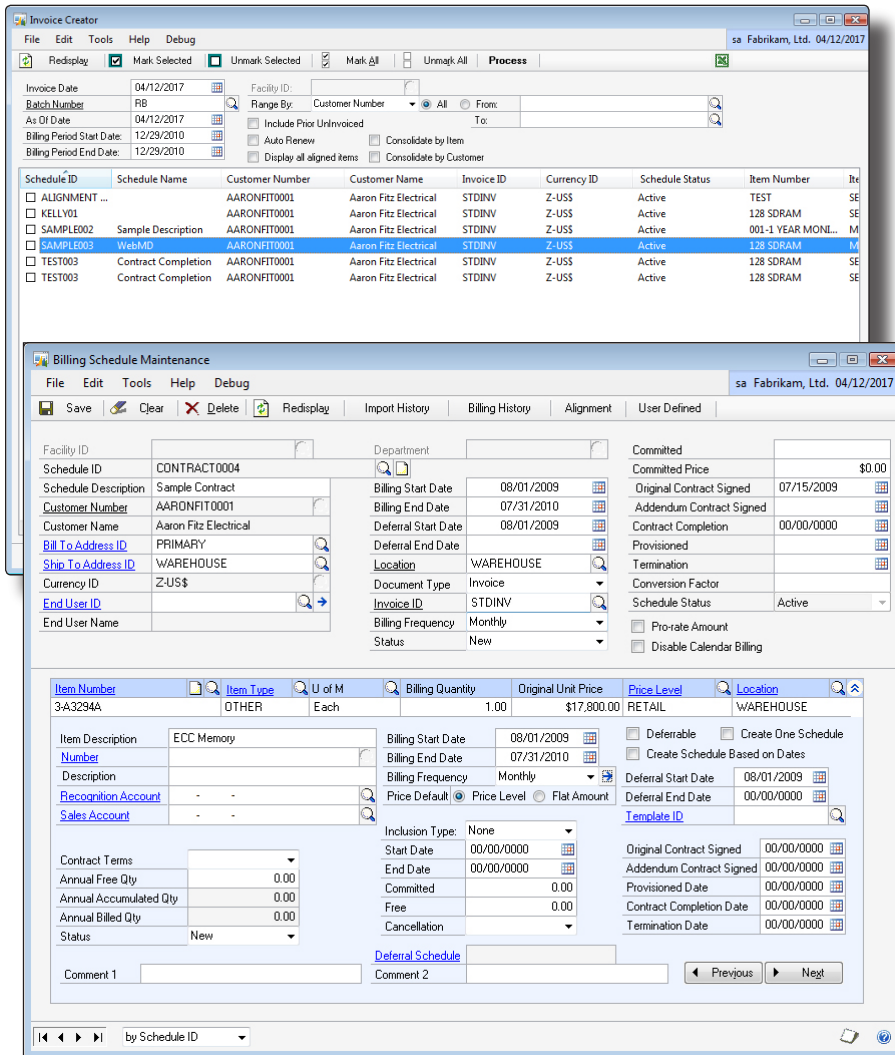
Invoice Creator

File Edit Tools Help Debug

sa Fabrikam, Ltd. 04/12/2017

Redisplay Mark Selected Unmark Selected Mark All Unmark All Process

Invoice Date 04/12/2017
Batch Number RB
As Of Date 04/12/2017
Billing Period Start Date: 12/29/2010
Billing Period End Date: 12/29/2010

Facility ID:
Range By: Customer Number All From:
To:
Include Prior UnInvoiced
Auto Renew
Consolidate by Item
Display all aligned items
Consolidate by Customer

| Schedule ID | Schedule Name | Customer Number | Customer Name | Invoice ID | Currency ID | Schedule Status | Item Number | Ite |
|---|---|---|---|---|---|---|---|---|
| ALIGNMENT ... | | AARONFIT0001 | Aaron Fitz Electrical | STDINV | Z-US$ | Active | TEST | SE |
| KELLY01 | | AARONFIT0001 | Aaron Fitz Electrical | STDINV | Z-US$ | Active | 128 SDRAM | SE |
| SAMPLE002 | Sample Description | AARONFIT0001 | Aaron Fitz Electrical | STDINV | Z-US$ | Active | 001-1 YEAR MONI... | M |
| SAMPLE003 | WebMD | AARONFIT0001 | Aaron Fitz Electrical | STDINV | Z-US$ | Active | 128 SDRAM | M |
| TEST003 | Contract Completion | AARONFIT0001 | Aaron Fitz Electrical | STDINV | Z-US$ | Active | 128 SDRAM | SE |
| TEST003 | Contract Completion | AARONFIT0001 | Aaron Fitz Electrical | STDINV | Z-US$ | Active | 128 SDRAM | SE |

Billing Schedule Maintenance

File Edit Tools Help Debug

sa Fabrikam, Ltd. 04/12/2017

Save Clear Delete Redisplay Import History Billing History Alignment User Defined

Facility ID
Schedule ID CONTRACT0004
Schedule Description Sample Contract
Customer Number AARONFIT0001
Customer Name Aaron Fitz Electrical
Bill To Address ID PRIMARY
Ship To Address ID WAREHOUSE
Currency ID Z-US$
End User ID
End User Name

Department
Billing Start Date 08/01/2009
Billing End Date 07/31/2010
Deferral Start Date 08/01/2009
Deferral End Date
Location WAREHOUSE
Document Type Invoice
Invoice ID STDINV
Billing Frequency Monthly
Status New

Committed
Committed Price $0.00
Original Contract Signed 07/15/2009
Addendum Contract Signed
Contract Completion 00/00/0000
Provisioned
Termination
Conversion Factor
Schedule Status Active
Pro-rate Amount
Disable Calendar Billing

| Item Number | Item Type | U of M | Billing Quantity | Original Unit Price | Price Level | Location |
|---|---|---|---|---|---|---|
| 3-A3294A | OTHER | Each | 1.00 | $17,800.00 | RETAIL | WAREHOUSE |

Item Description ECC Memory
Number
Description
Recognition Account - -
Sales Account - -

Billing Start Date 08/01/2009
Billing End Date 07/31/2010
Billing Frequency Monthly
Price Default Price Level Flat Amount

Deferrable
Create One Schedule
Create Schedule Based on Dates
Deferral Start Date 08/01/2009
Deferral End Date 00/00/0000
Template ID

Contract Terms
Annual Free Qty 0.00
Annual Accumulated Qty 0.00
Annual Billed Qty 0.00
Status New

Inclusion Type: None
Start Date 00/00/0000
End Date 00/00/0000
Committed 0.00
Free 0.00
Cancellation

Original Contract Signed 00/00/0000
Addendum Contract Signed 00/00/0000
Provisioned Date 00/00/0000
Contract Completion Date 00/00/0000
Termination Date 00/00/0000

Deferral Schedule
Comment 1
Comment 2
Previous Next

by Schedule ID